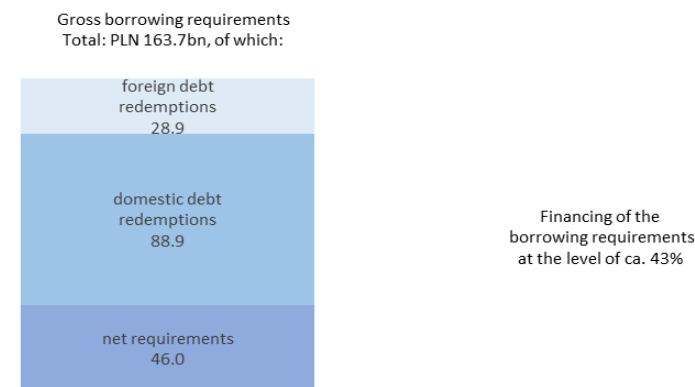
Gross borrowing requirements
Total: PLN 163.7bn, of which:

foreign debt redemptions
28.9

domestic debt redemptions
88.9

net requirements
46.0

Financing of the borrowing requirements at the level of ca. 43%